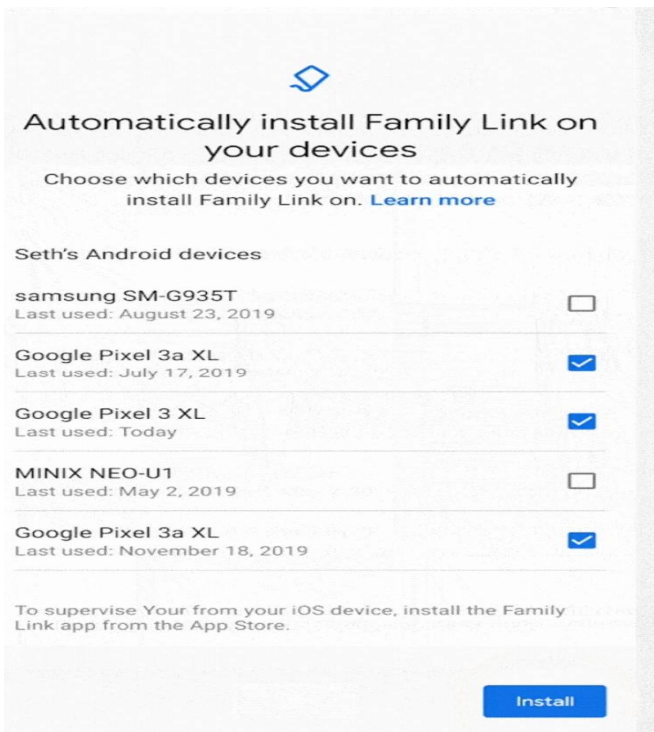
Automatically install Family Link on your devices

Choose which devices you want to automatically install Family Link on. Learn more

Seth's Android devices

samsung SM-G935T
Last used: August 23, 2019

Google Pixel 3a XL
Last used: July 17, 2019

Google Pixel 3 XL
Last used: Today

MINIX NEO-U1
Last used: May 2, 2019

Google Pixel 3a XL
Last used: November 18, 2019

To supervise Your from your iOS device, install the Family Link app from the App Store.

Install